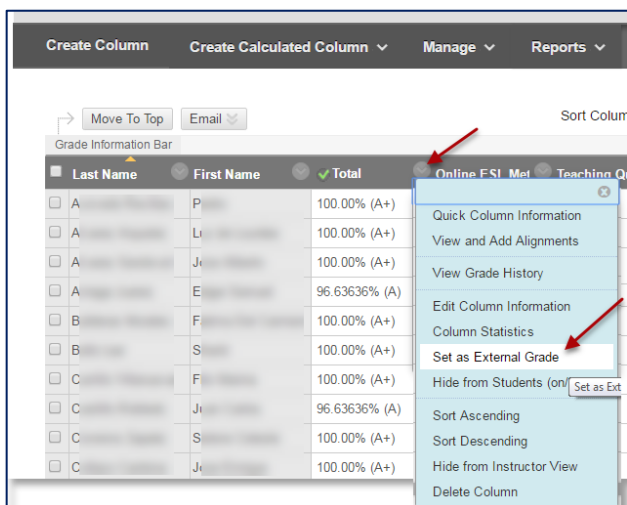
Create Column | Create Calculated Column | Manage | Reports

Move To Top | Email

Sort Colum

Grade Information Bar

| | Last Name | First Name | Total | Online ESL Met | Teaching Q |
|---|---|---|---|---|---|
| | A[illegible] | P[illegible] | 100.00% (A+) | | |
| | A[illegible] | L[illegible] | 100.00% (A+) | | |
| | A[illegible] | J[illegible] | 100.00% (A+) | | |
| | A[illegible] | E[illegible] | 96.63636% (A) | | |
| | B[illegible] | F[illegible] | 100.00% (A+) | | |
| | B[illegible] | S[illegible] | 100.00% (A+) | | |
| | C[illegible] | F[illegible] | 100.00% (A+) | | |
| | C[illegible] | J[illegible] | 96.63636% (A) | | |
| | C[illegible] | S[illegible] | 100.00% (A+) | | |
| | C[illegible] | J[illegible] | 100.00% (A+) | | |

Quick Column Information
View and Add Alignments
View Grade History
Edit Column Information
Column Statistics
Set as External Grade
Hide from Students (on/
Set as Ext
Sort Ascending
Sort Descending
Hide from Instructor View
Delete Column